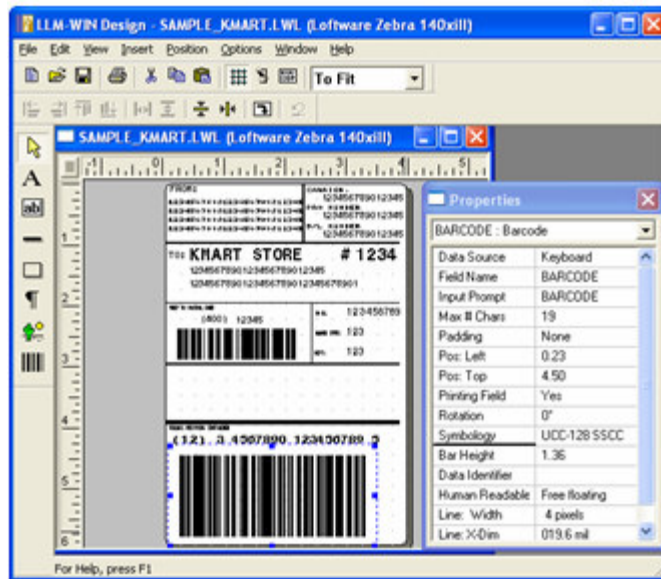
LLM-WIN Design - SAMPLE_KMART.LWL (Loftware Zebra 140xiII)

File Edit View Insert Position Options Window Help

To Fit

SAMPLE_KMART.LWL (Loftware Zebra 140xiII)

1 2 3 4 5

FROM:

TO: KMART STORE # 1234
1234567890123456789012345
12345678901234567890123456789012

(800) 12345

123456789

123

123

(12) 3 4567890 123456789 2

Properties

BARCODE : Barcode

| | |
|---|---|
| Data Source | Keyboard |
| Field Name | BARCODE |
| Input Prompt | BARCODE |
| Max # Chars | 19 |
| Padding | None |
| Pos: Left | 0.23 |
| Pos: Top | 4.50 |
| Printing Field | Yes |
| Rotation | 0° |
| Symbology | UCC-128 SSCC |
| Bar Height | 1.36 |
| Data Identifier | |
| Human Readable | Free floating |
| Line: Width | 4 pixels |
| Line: X-Dim | 019.6 mil |

For Help, press F1